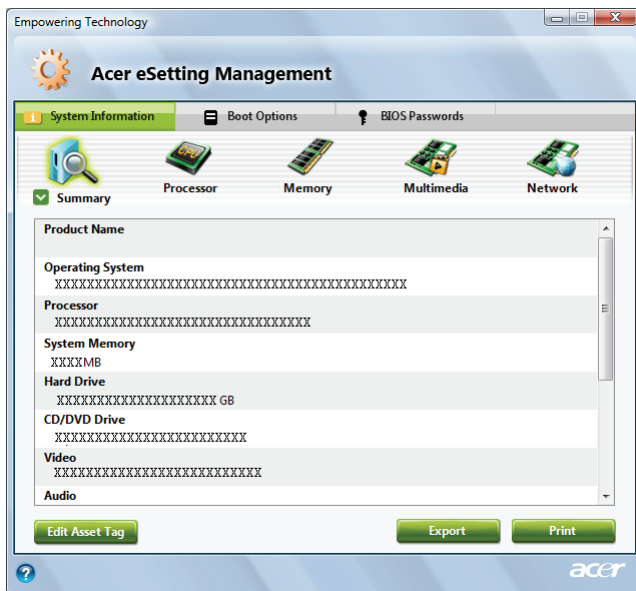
Empowering Technology

Acer eSetting Management

System Information
Boot Options
BIOS Passwords

CPU

Summary
Processor
Memory
Multimedia
Network

Product Name

Operating System
XXXXXXXXXXXXXXXXXXXXXXXXXXXXXXXXXXXXXXXXXXXXXX

Processor
XXXXXXXXXXXXXXXXXXXXXXXXXXXXXXXXXX

System Memory
XXXXMB

Hard Drive
XXXXXXXXXXXXXXXXXXXXXX GB

CD/DVD Drive
XXXXXXXXXXXXXXXXXXXXXXXXX

Video
XXXXXXXXXXXXXXXXXXXXXXXXXXX

Audio

Edit Asset Tag
Export
Print

acer